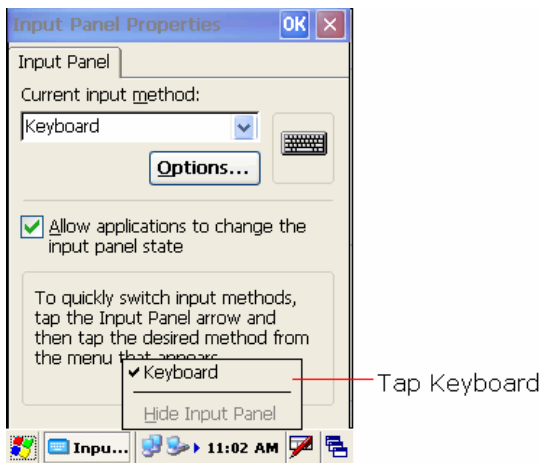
Input Panel Properties OK ×

Input Panel

Current input method:

Keyboard

Options...

Allow applications to change the input panel state

To quickly switch input methods, tap the Input Panel arrow and then tap the desired method from the menu that appears.

✔Keyboard

Hide Input Panel

Tap Keyboard

Inpu... 11:02 AM